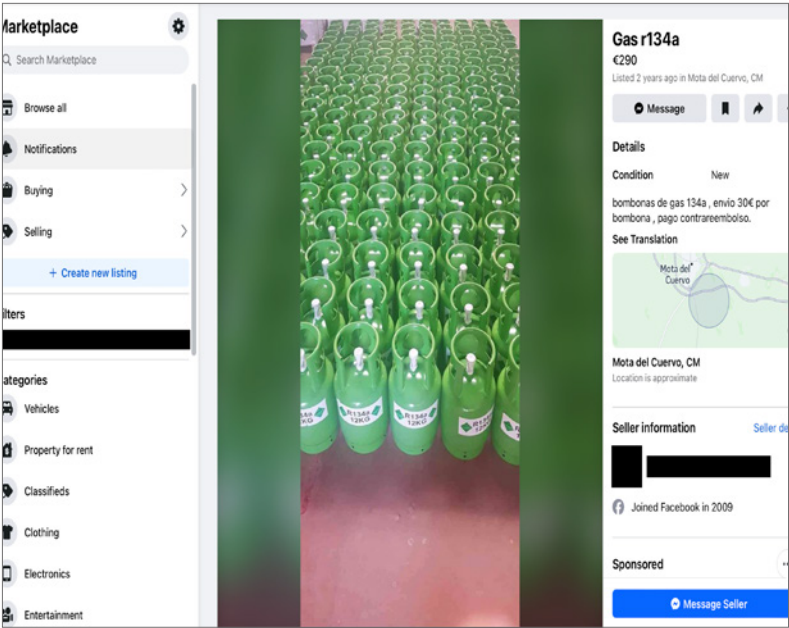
Marketplace

Search Marketplace

Browse all

Notifications

Buying

Selling

+ Create new listing

ilters

ategories

Vehicles

Property for rent

Classifieds

Clothing

Electronics

Entertainment

R134a 12KG

R134a 12KG

R134a

R134a 12KG

Gas r134a

€290

Listed 2 years ago in Mota del Cuervo, CM

Message

Details

Condition New

bombonas de gas 134a , envio 30€ por bombona , pago contrareembolso.

See Translation

Mota del Cuervo

Mota del Cuervo, CM

Location is approximate

Seller information

Seller de

Joined Facebook in 2009

Sponsored

Message Seller